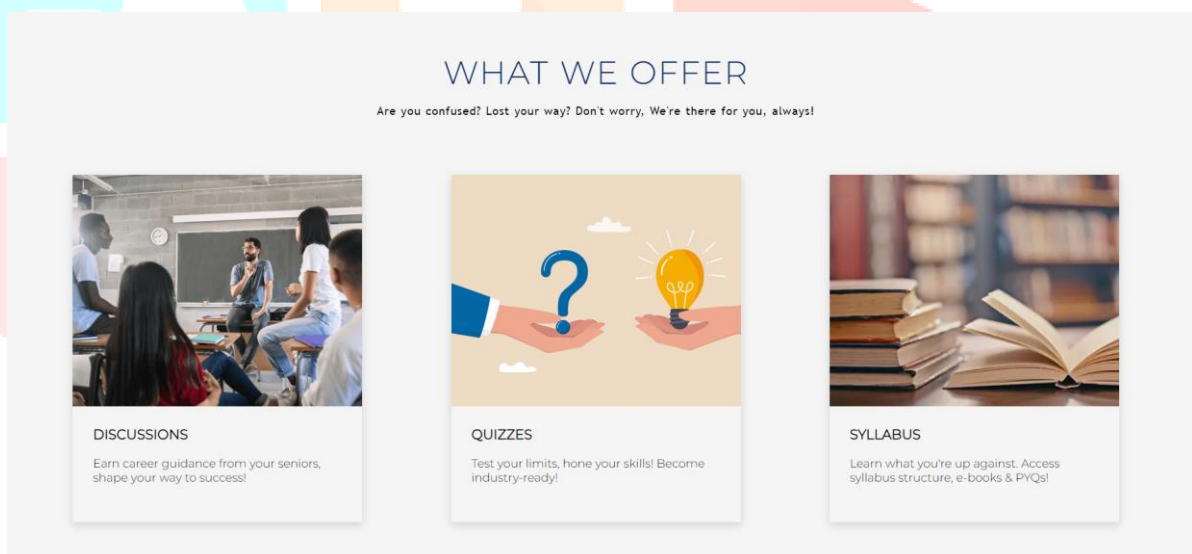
WHAT WE OFFER

Are you confused? Lost your way? Don't worry, We're there for you, always!

DISCUSSIONS

Earn career guidance from your seniors, shape your way to success!

QUIZZES

Test your limits, hone your skills! Become industry-ready!

SYLLABUS

Learn what you're up against. Access syllabus structure, e-books & PYQs!